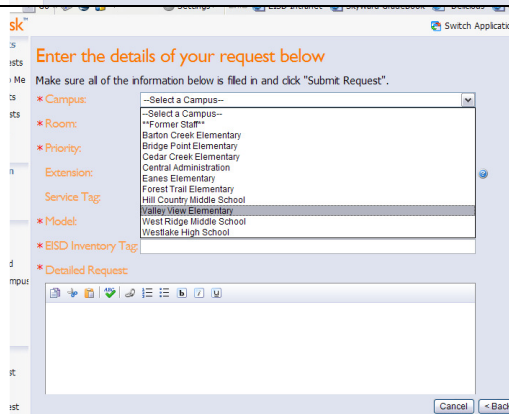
Settings EISD Intranet Skyward Gradebook Delicious

sk™

Switch Applicatio

sts
o Me
ts
sts
n
d
mpus
st
est

Enter the details of your request below

Make sure all of the information below is filled in and click "Submit Request".

* Campus: --Select a Campus--

* Room:

* Priority:

Extension:

Service Tag:

* Model:

* EISD Inventory Tag:

* Detailed Request:

--Select a Campus--
**Former Staff**
Barton Creek Elementary
Bridge Point Elementary
Cedar Creek Elementary
Central Administration
Eanes Elementary
Forest Trail Elementary
Hill Country Middle School
Valley View Elementary
West Ridge Middle School
Westlake High School

B I U

Cancel < Back